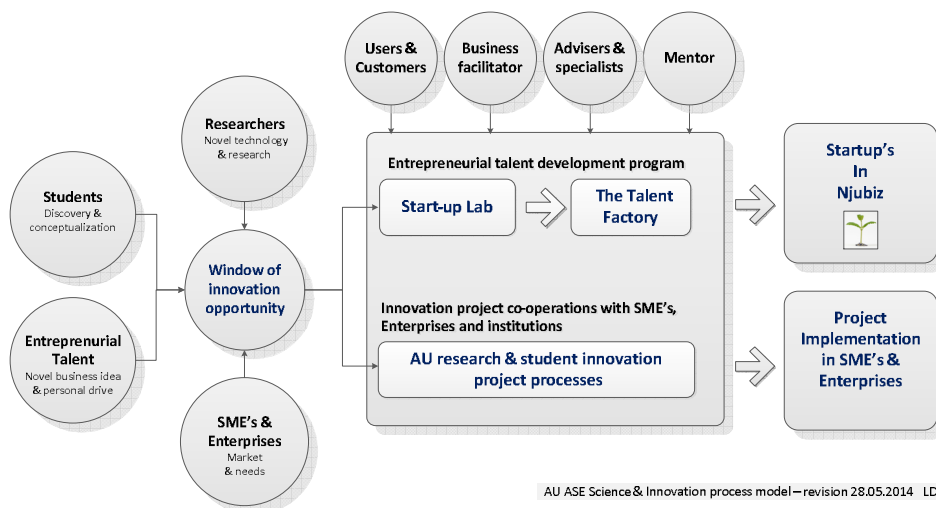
Users & Customers

Business facilitator

Advisers & specialists

Mentor

Researchers
Novel technology & research

Students
Discovery & conceptualization

Entreprenurial Talent
Novel business idea & personal drive

Window of innovation opportunity

SME's & Enterprises
Market & needs

Entrepreneurial talent development program

Start-up Lab

The Talent Factory

Innovation project co-operations with SME's, Enterprises and institutions

AU research & student innovation project processes

Startup's In Njubiz

Project Implementation in SME's & Enterprises

AU ASE Science & Innovation process model – revision 28.05.2014 LD